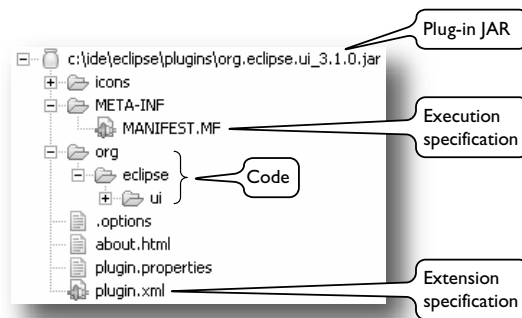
Plug-in JAR

c:\ide\eclipse\plugins\org.eclipse.ui_3.1.0.jar
icons
META-INF
MANIFEST.MF
org
eclipse
ui
.options
about.html
plugin.properties
plugin.xml

Execution specification

Code

Extension specification